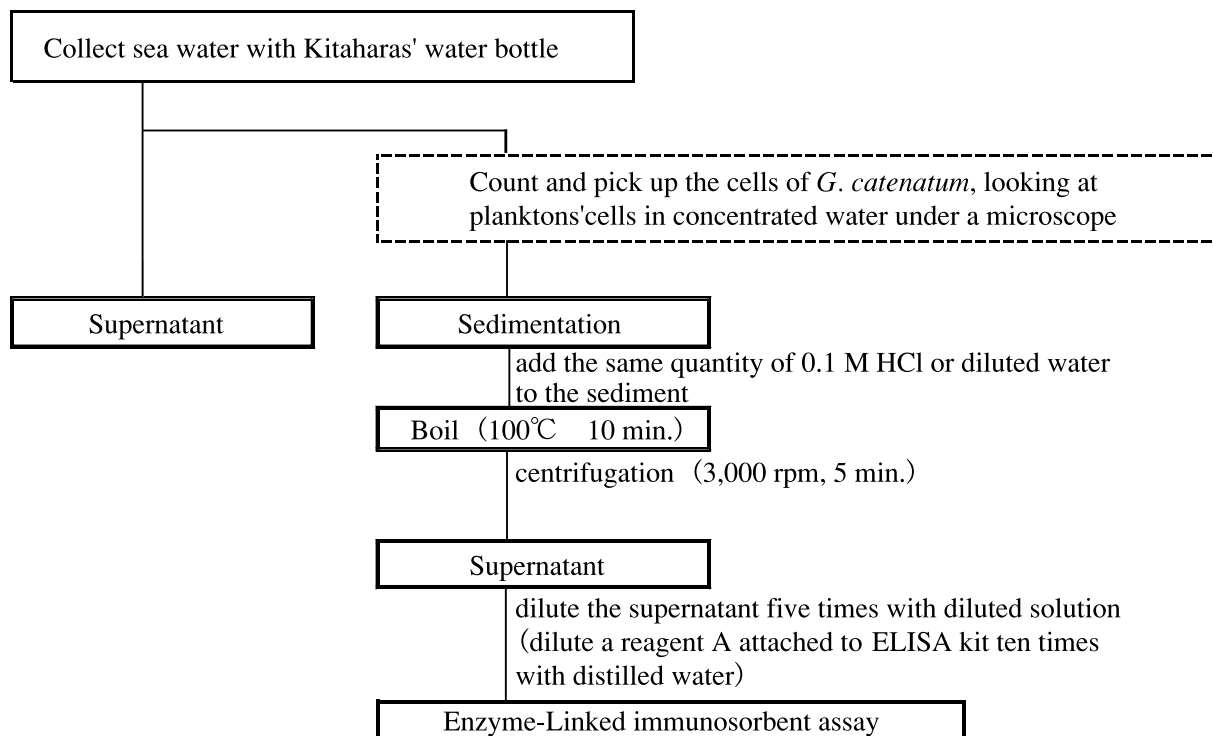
Collect sea water with Kitaharas' water bottle

Count and pick up the cells of *G. catenatum*, looking at planktons'cells in concentrated water under a microscope

Supernatant

Sedimentation

add the same quantity of 0.1 M HCl or diluted water to the sediment

Boil（100℃　10 min.）

centrifugation（3,000 rpm, 5 min.）

Supernatant

dilute the supernatant five times with diluted solution（dilute a reagent A attached to ELISA kit ten times with distilled water）

Enzyme-Linked immunosorbent assay